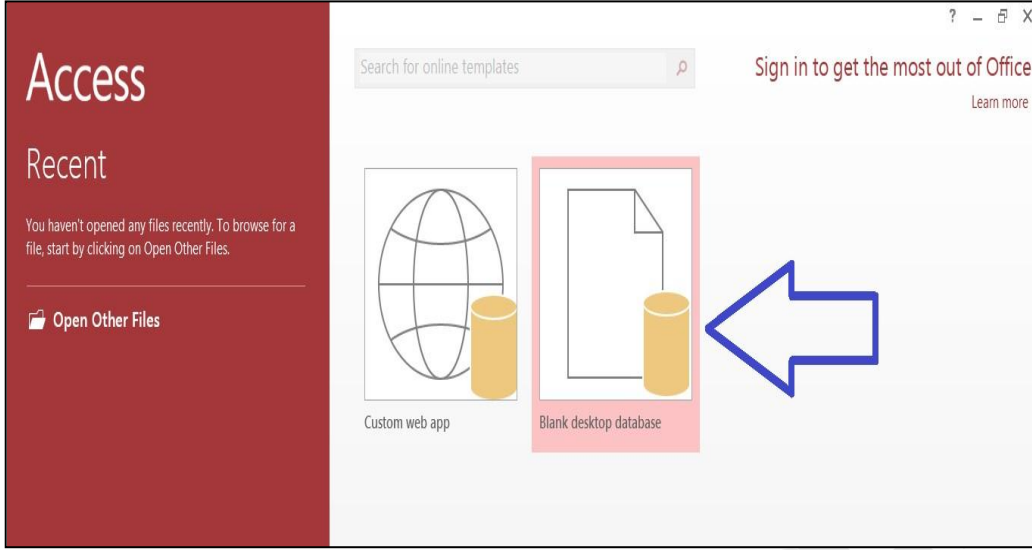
Access

Recent

You haven't opened any files recently. To browse for a file, start by clicking on Open Other Files.

Open Other Files

Search for online templates

? _ X

Sign in to get the most out of Office

Learn more

Custom web app

Blank desktop database